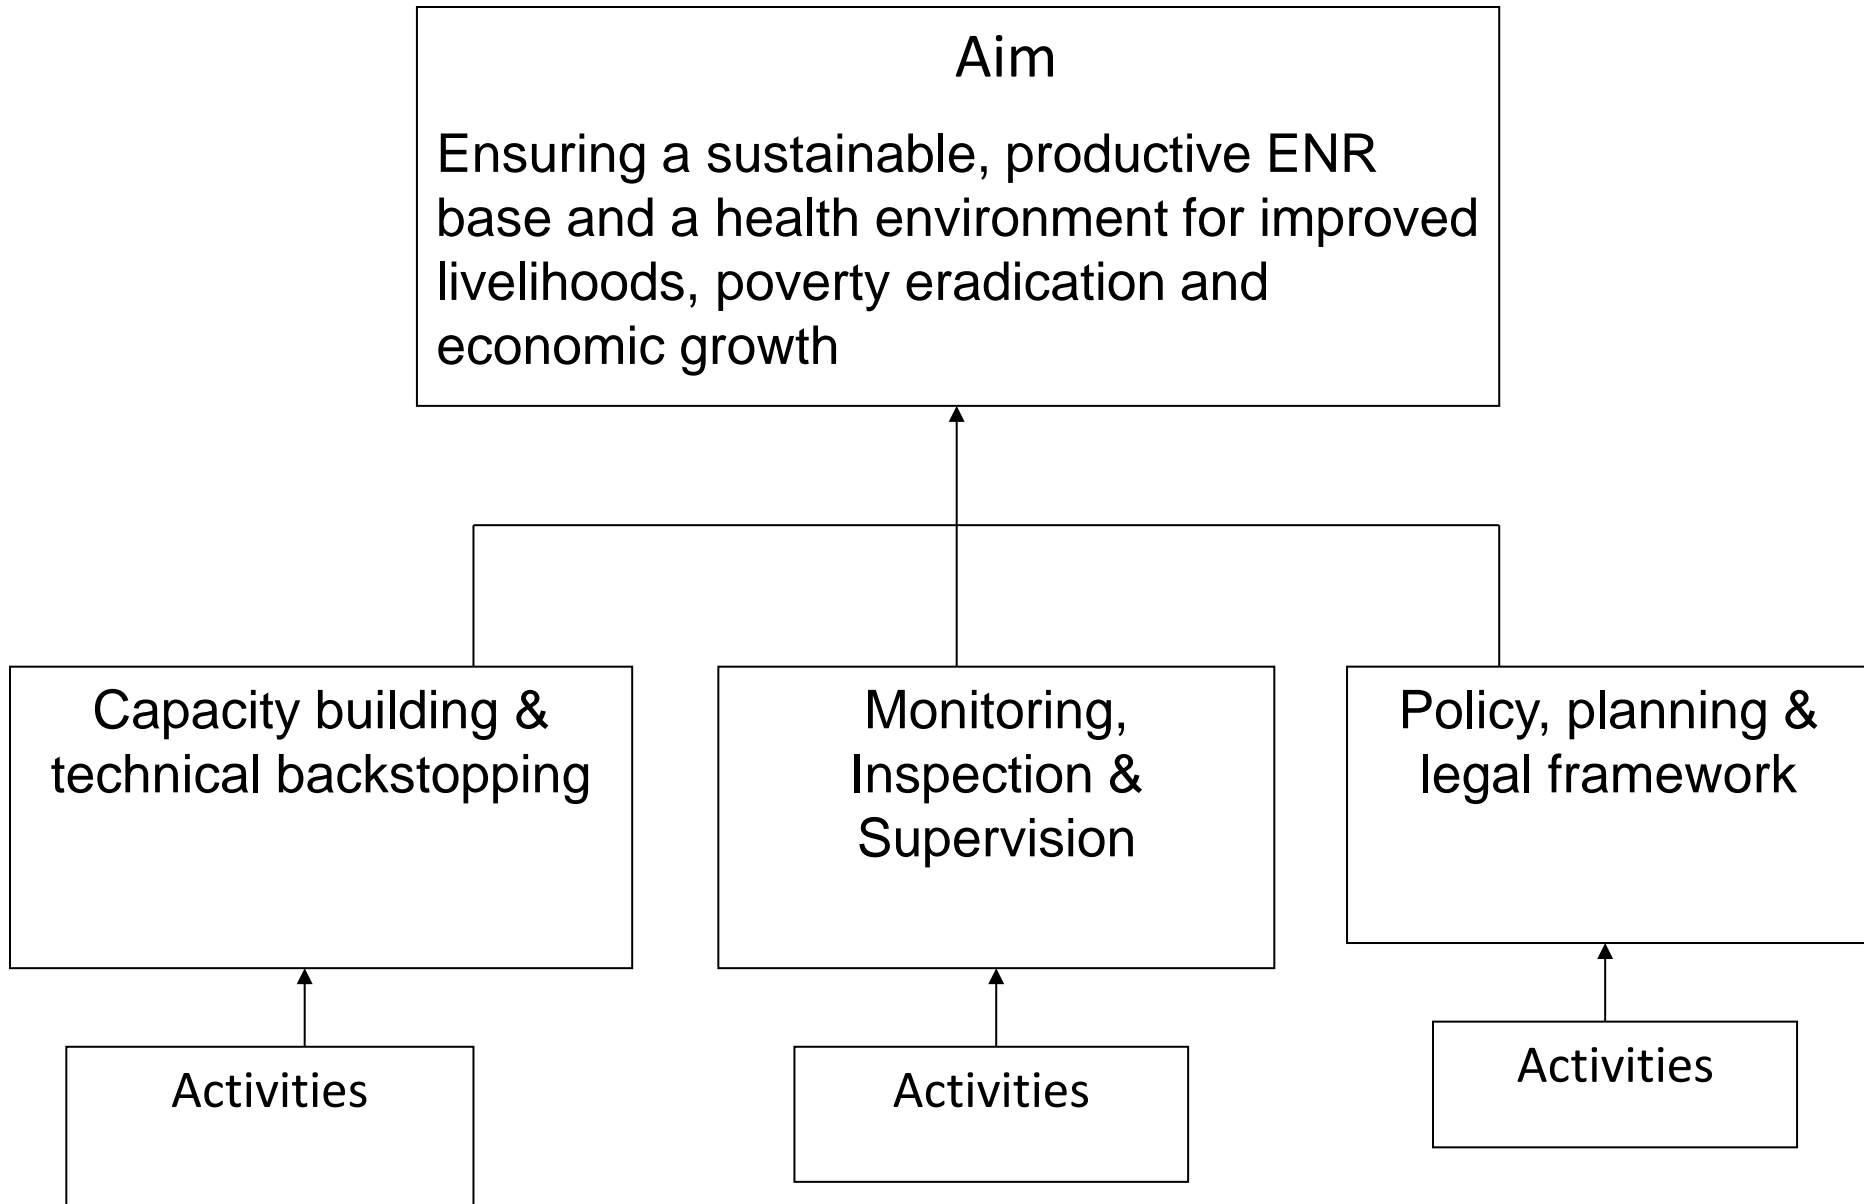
Aim

Ensuring a sustainable, productive ENR base and a health environment for improved livelihoods, poverty eradication and economic growth

Capacity building & technical backstopping

Monitoring, Inspection & Supervision

Policy, planning & legal framework

Activities

Activities

Activities